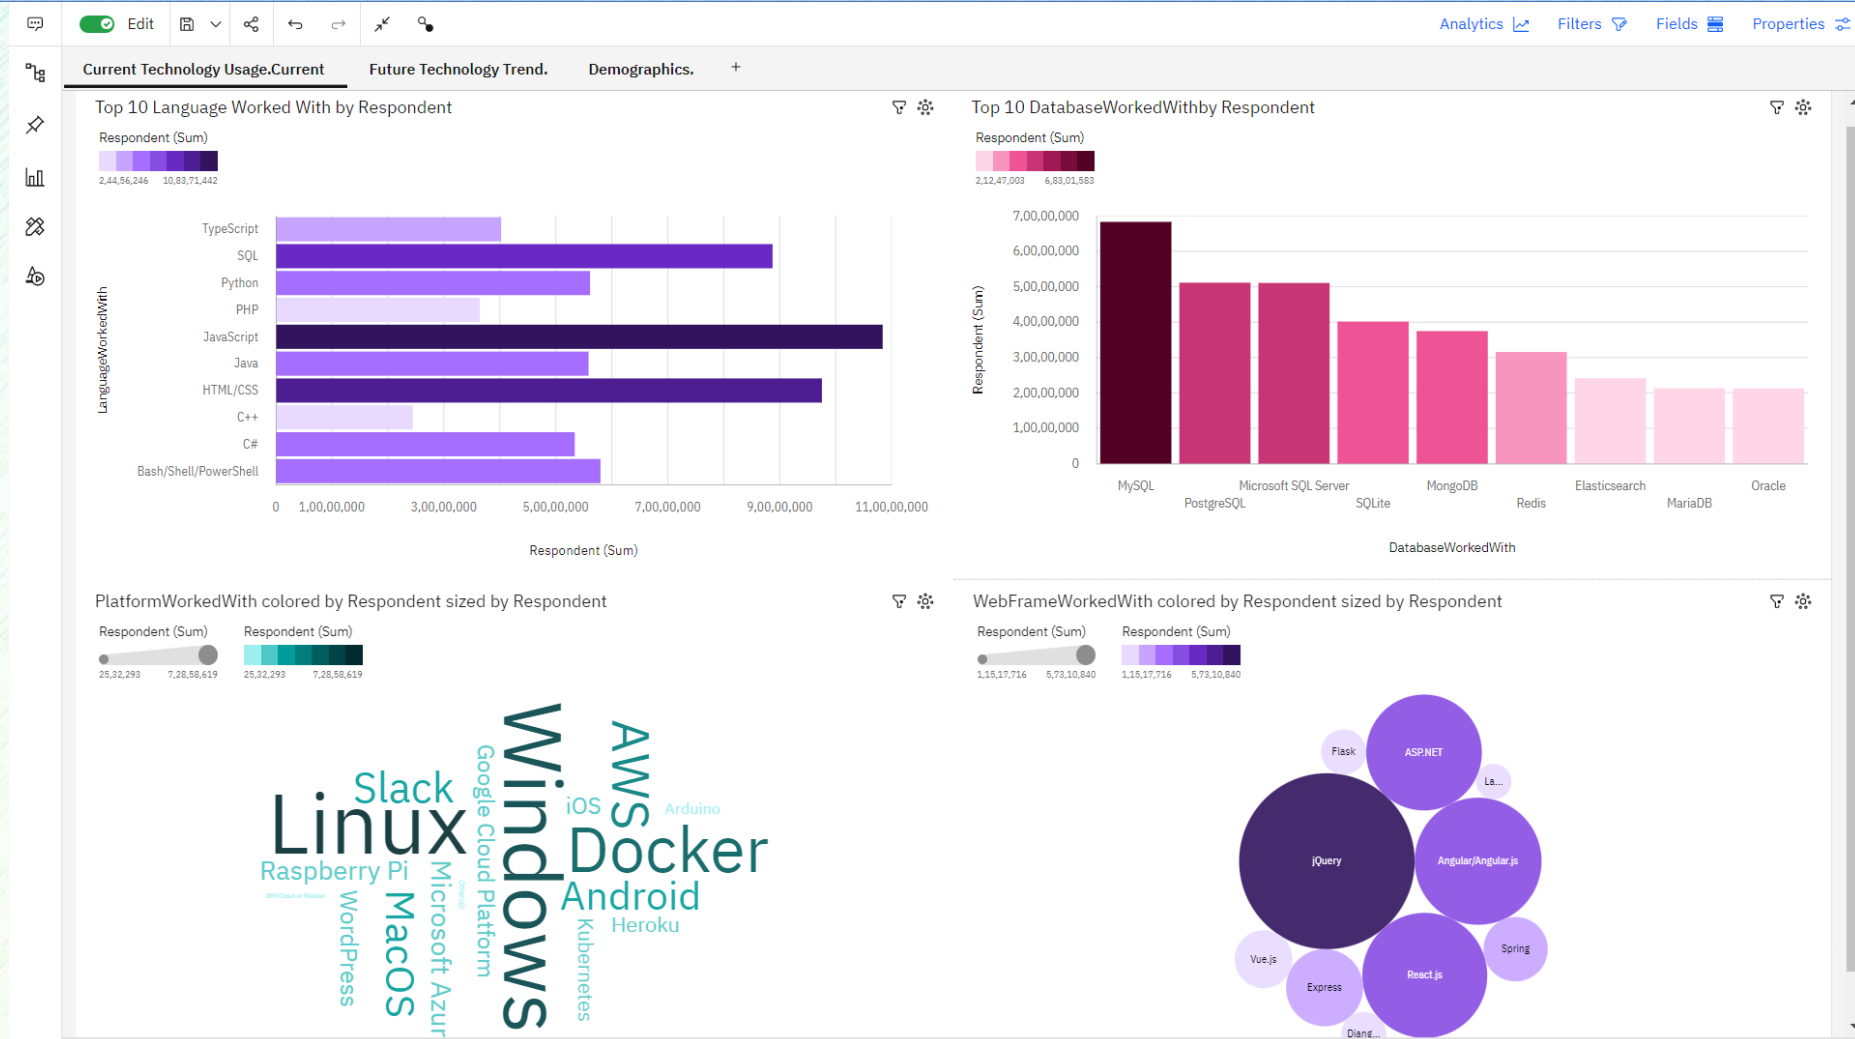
Edit

Analytics Filters Fields Properties

Current Technology Usage.Current Future Technology Trend. Demographics. +

Top 10 Language Worked With by Respondent

Respondent (Sum)
2,44,56,246 10,83,71,442

LanguageWorkedWith

TypeScript
SQL
Python
PHP
JavaScript
Java
HTML/CSS
C++
C#
Bash/Shell/PowerShell

0 1,00,00,000 3,00,00,000 5,00,00,000 7,00,00,000 9,00,00,000 11,00,00,000

Respondent (Sum)

Top 10 DatabaseWorkedWithby Respondent

Respondent (Sum)
2,12,47,003 6,83,01,583

Respondent (Sum)

7,00,00,000
6,00,00,000
5,00,00,000
4,00,00,000
3,00,00,000
2,00,00,000
1,00,00,000
0

MySQL PostgreSQL Microsoft SQL Server SQLite MongoDB Redis Elasticsearch MariaDB Oracle

DatabaseWorkedWith

PlatformWorkedWith colored by Respondent sized by Respondent

Respondent (Sum) Respondent (Sum)
25,32,293 7,28,58,619 25,32,293 7,28,58,619

Linux Slack Windows AWS Google Cloud Platform iOS Arduino Docker Android Raspberry Pi Heroku Microsoft Azur MacOS WordPress Kubernetes

WebFrameWorkedWith colored by Respondent sized by Respondent

Respondent (Sum) Respondent (Sum)
1,15,17,716 5,73,10,840 1,15,17,716 5,73,10,840

Flask ASP.NET La... jQuery Angular/Angular.js Vue.js Spring Express React.js Djang...